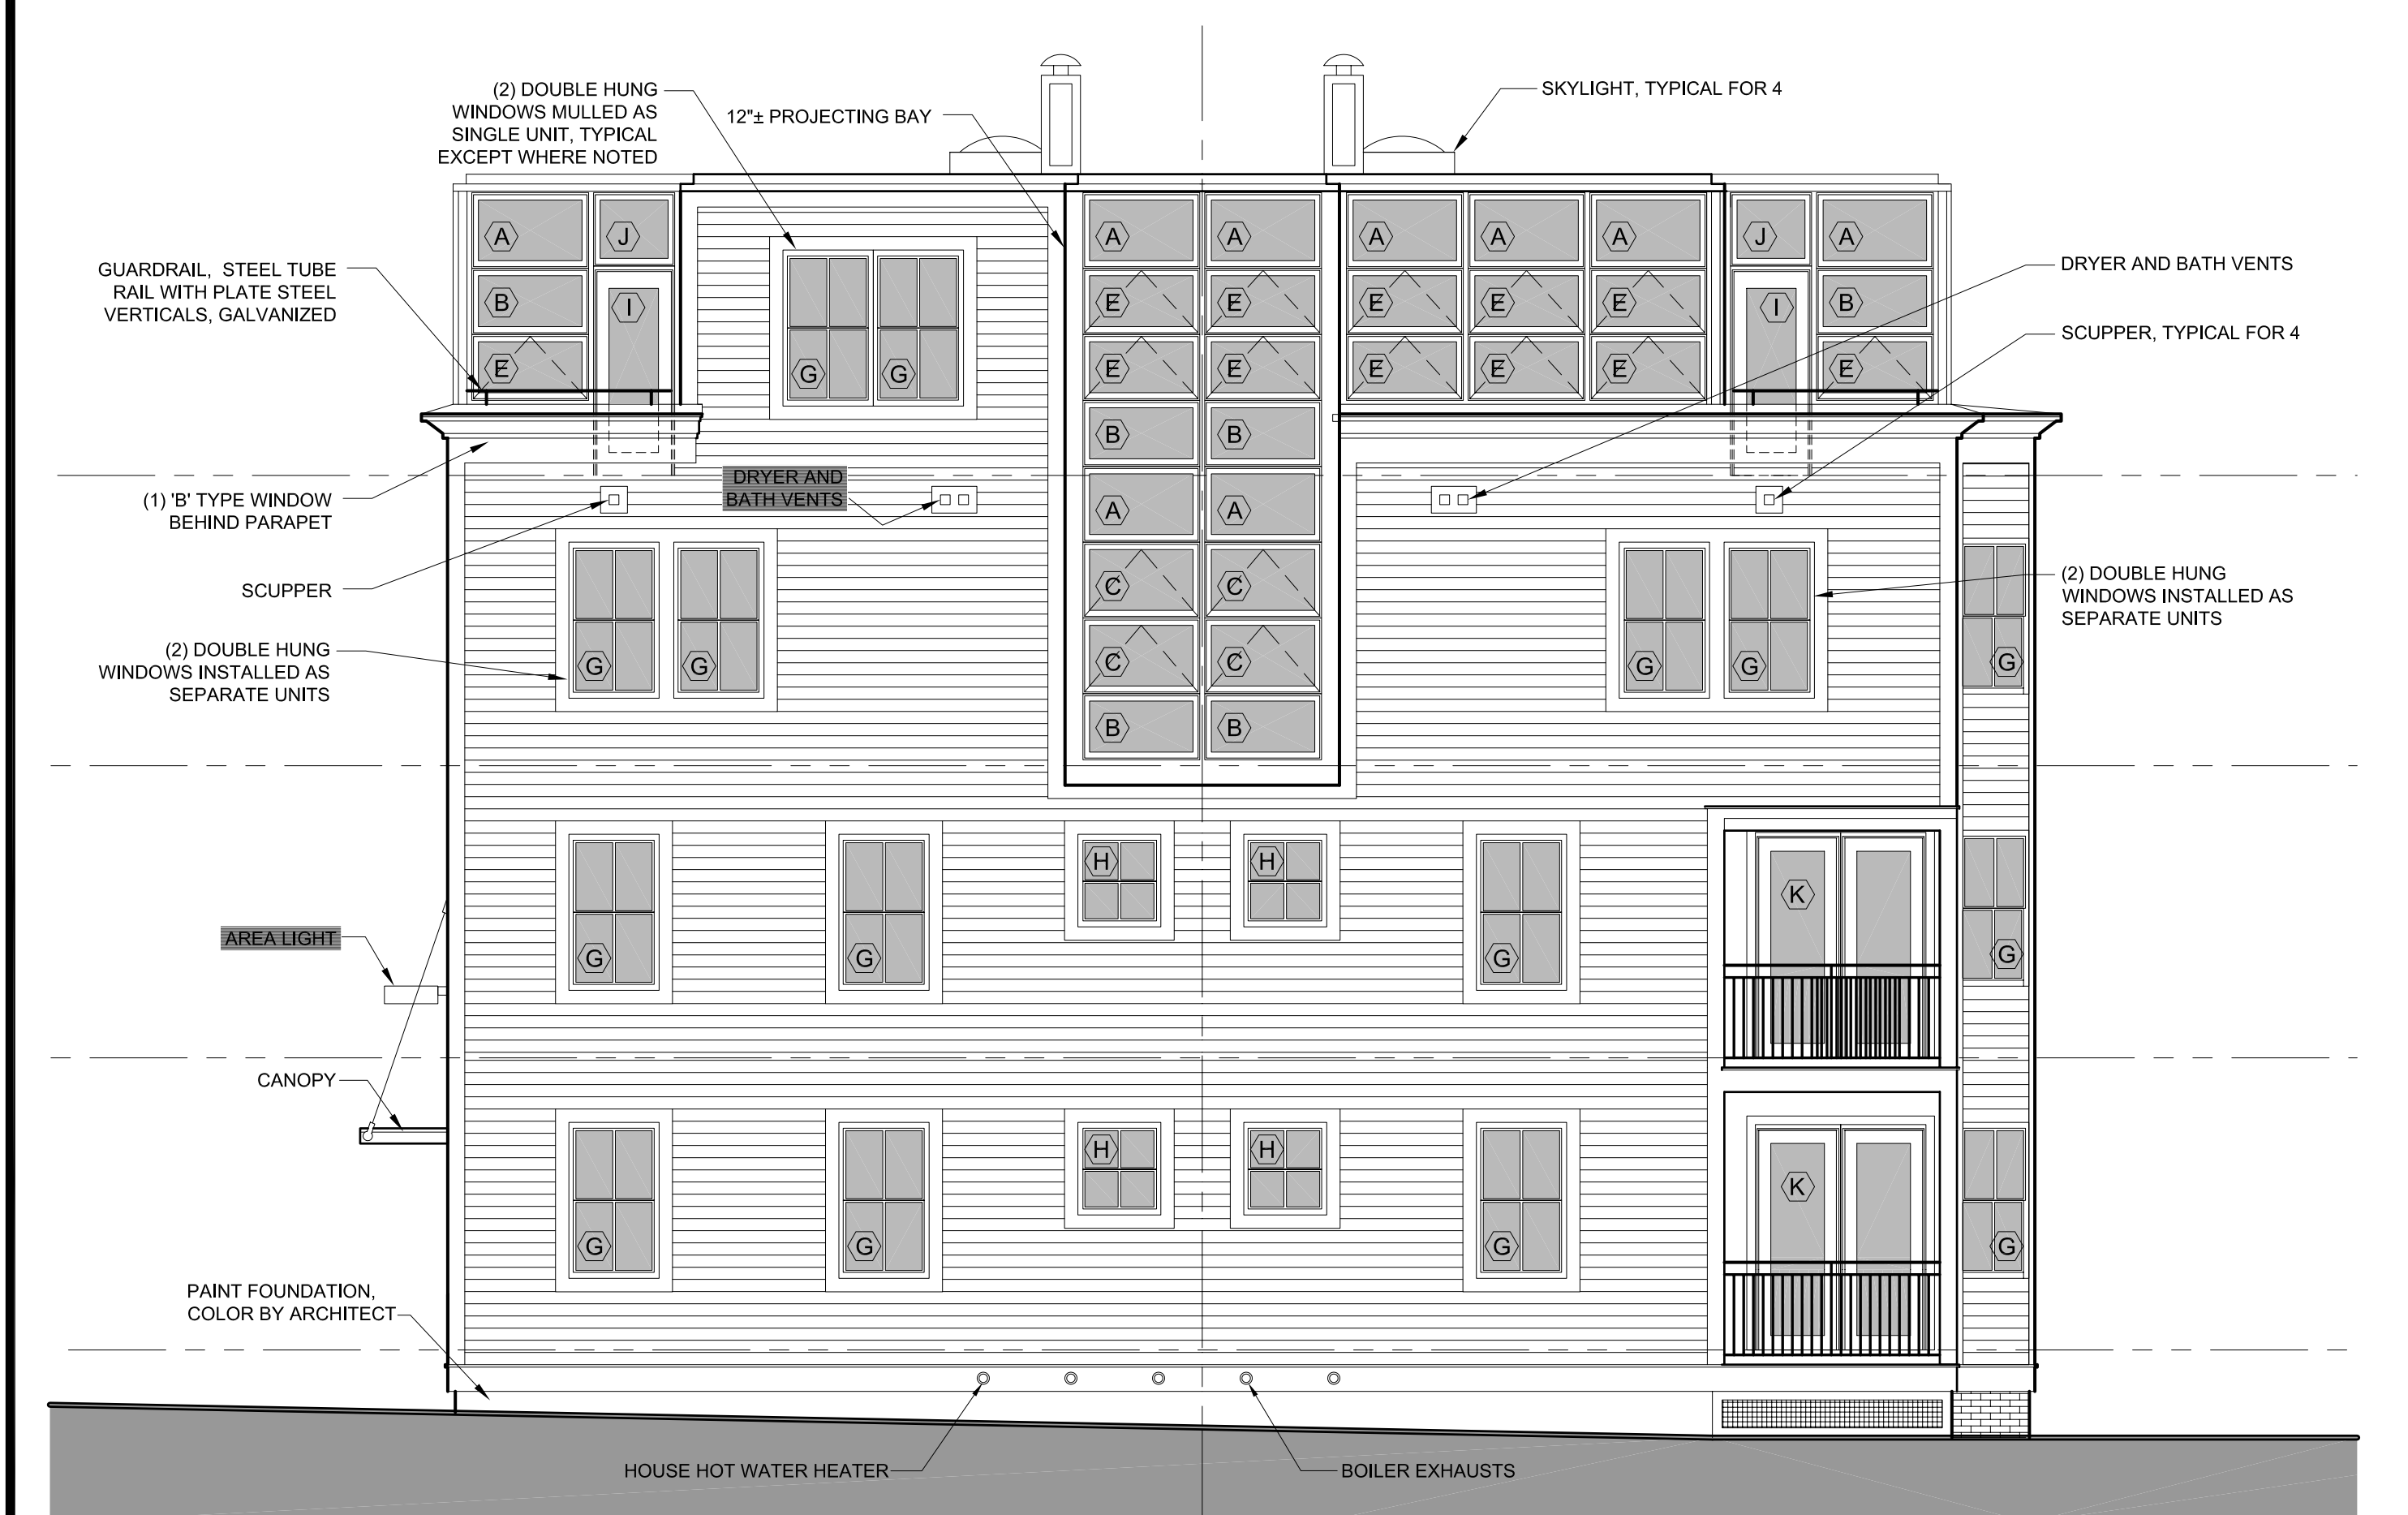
(2) DOUBLE HUNG WINDOWS MULLED AS SINGLE UNIT, TYPICAL EXCEPT WHERE NOTED

12"± PROJECTING BAY

SKYLIGHT, TYPICAL FOR 4

GUARDRAIL, STEEL TUBE RAIL WITH PLATE STEEL VERTICALS, GALVANIZED

DRYER AND BATH VENTS

SCUPPER, TYPICAL FOR 4

(1) 'B' TYPE WINDOW BEHIND PARAPET

DRYER AND BATH VENTS

SCUPPER

(2) DOUBLE HUNG WINDOWS INSTALLED AS SEPARATE UNITS

(2) DOUBLE HUNG WINDOWS INSTALLED AS SEPARATE UNITS

AREA LIGHT

CANOPY

PAINT FOUNDATION, COLOR BY ARCHITECT

HOUSE HOT WATER HEATER

BOILER EXHAUSTS

A J A A A A A J A
B I E E E E E I B
E G G E E E E E E
B B
A A
C C
C C
B B
G G G G G
H H G G K G
G G H H G K G